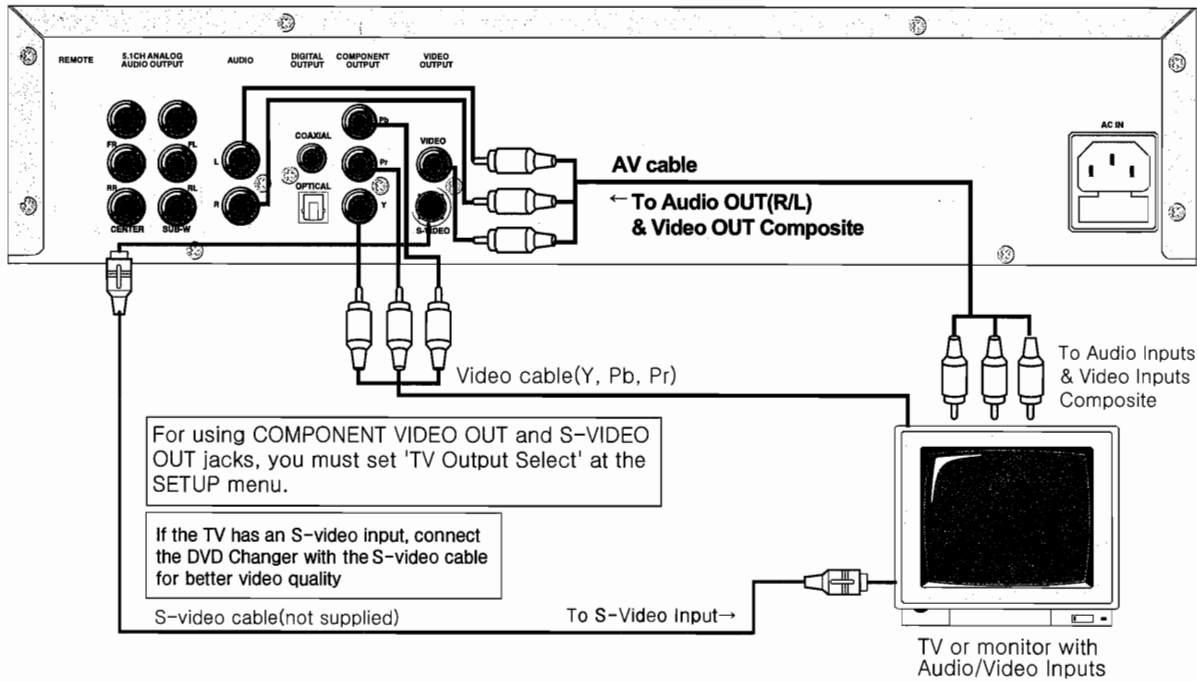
REMOTE

5.1CH ANALOG AUDIO OUTPUT

AUDIO

DIGITAL OUTPUT

COMPONENT OUTPUT

VIDEO OUTPUT

FR

FL

RR

RL

CENTER

SUB-W

L

R

COAXIAL

OPTICAL

Pb

Pr

Y

VIDEO

S-VIDEO

AC IN

AV cable

← To Audio OUT(R/L) & Video OUT Composite

Video cable(Y, Pb, Pr)

To Audio Inputs & Video Inputs Composite

For using COMPONENT VIDEO OUT and S-VIDEO OUT jacks, you must set 'TV Output Select' at the SETUP menu.

If the TV has an S-video input, connect the DVD Changer with the S-video cable for better video quality

S-video cable(not supplied)

To S-Video Input→

TV or monitor with Audio/Video Inputs